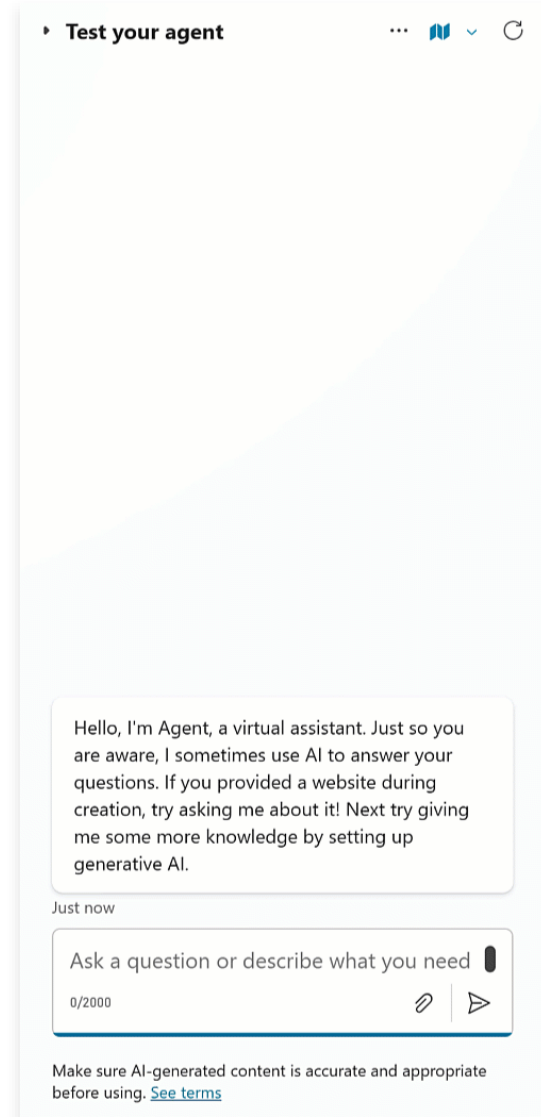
Test your agent

Hello, I'm Agent, a virtual assistant. Just so you are aware, I sometimes use AI to answer your questions. If you provided a website during creation, try asking me about it! Next try giving me some more knowledge by setting up generative AI.

Just now

Ask a question or describe what you need

0/2000

Make sure AI-generated content is accurate and appropriate before using. See terms